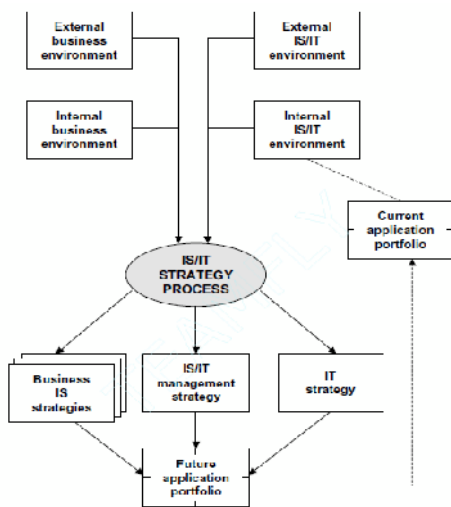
External business environment

External IS/IT environment

Internal business environment

Internal IS/IT environment

Current application portfolio

IS/IT STRATEGY PROCESS

Business IS strategies

IS/IT management strategy

IT strategy

Future application portfolio